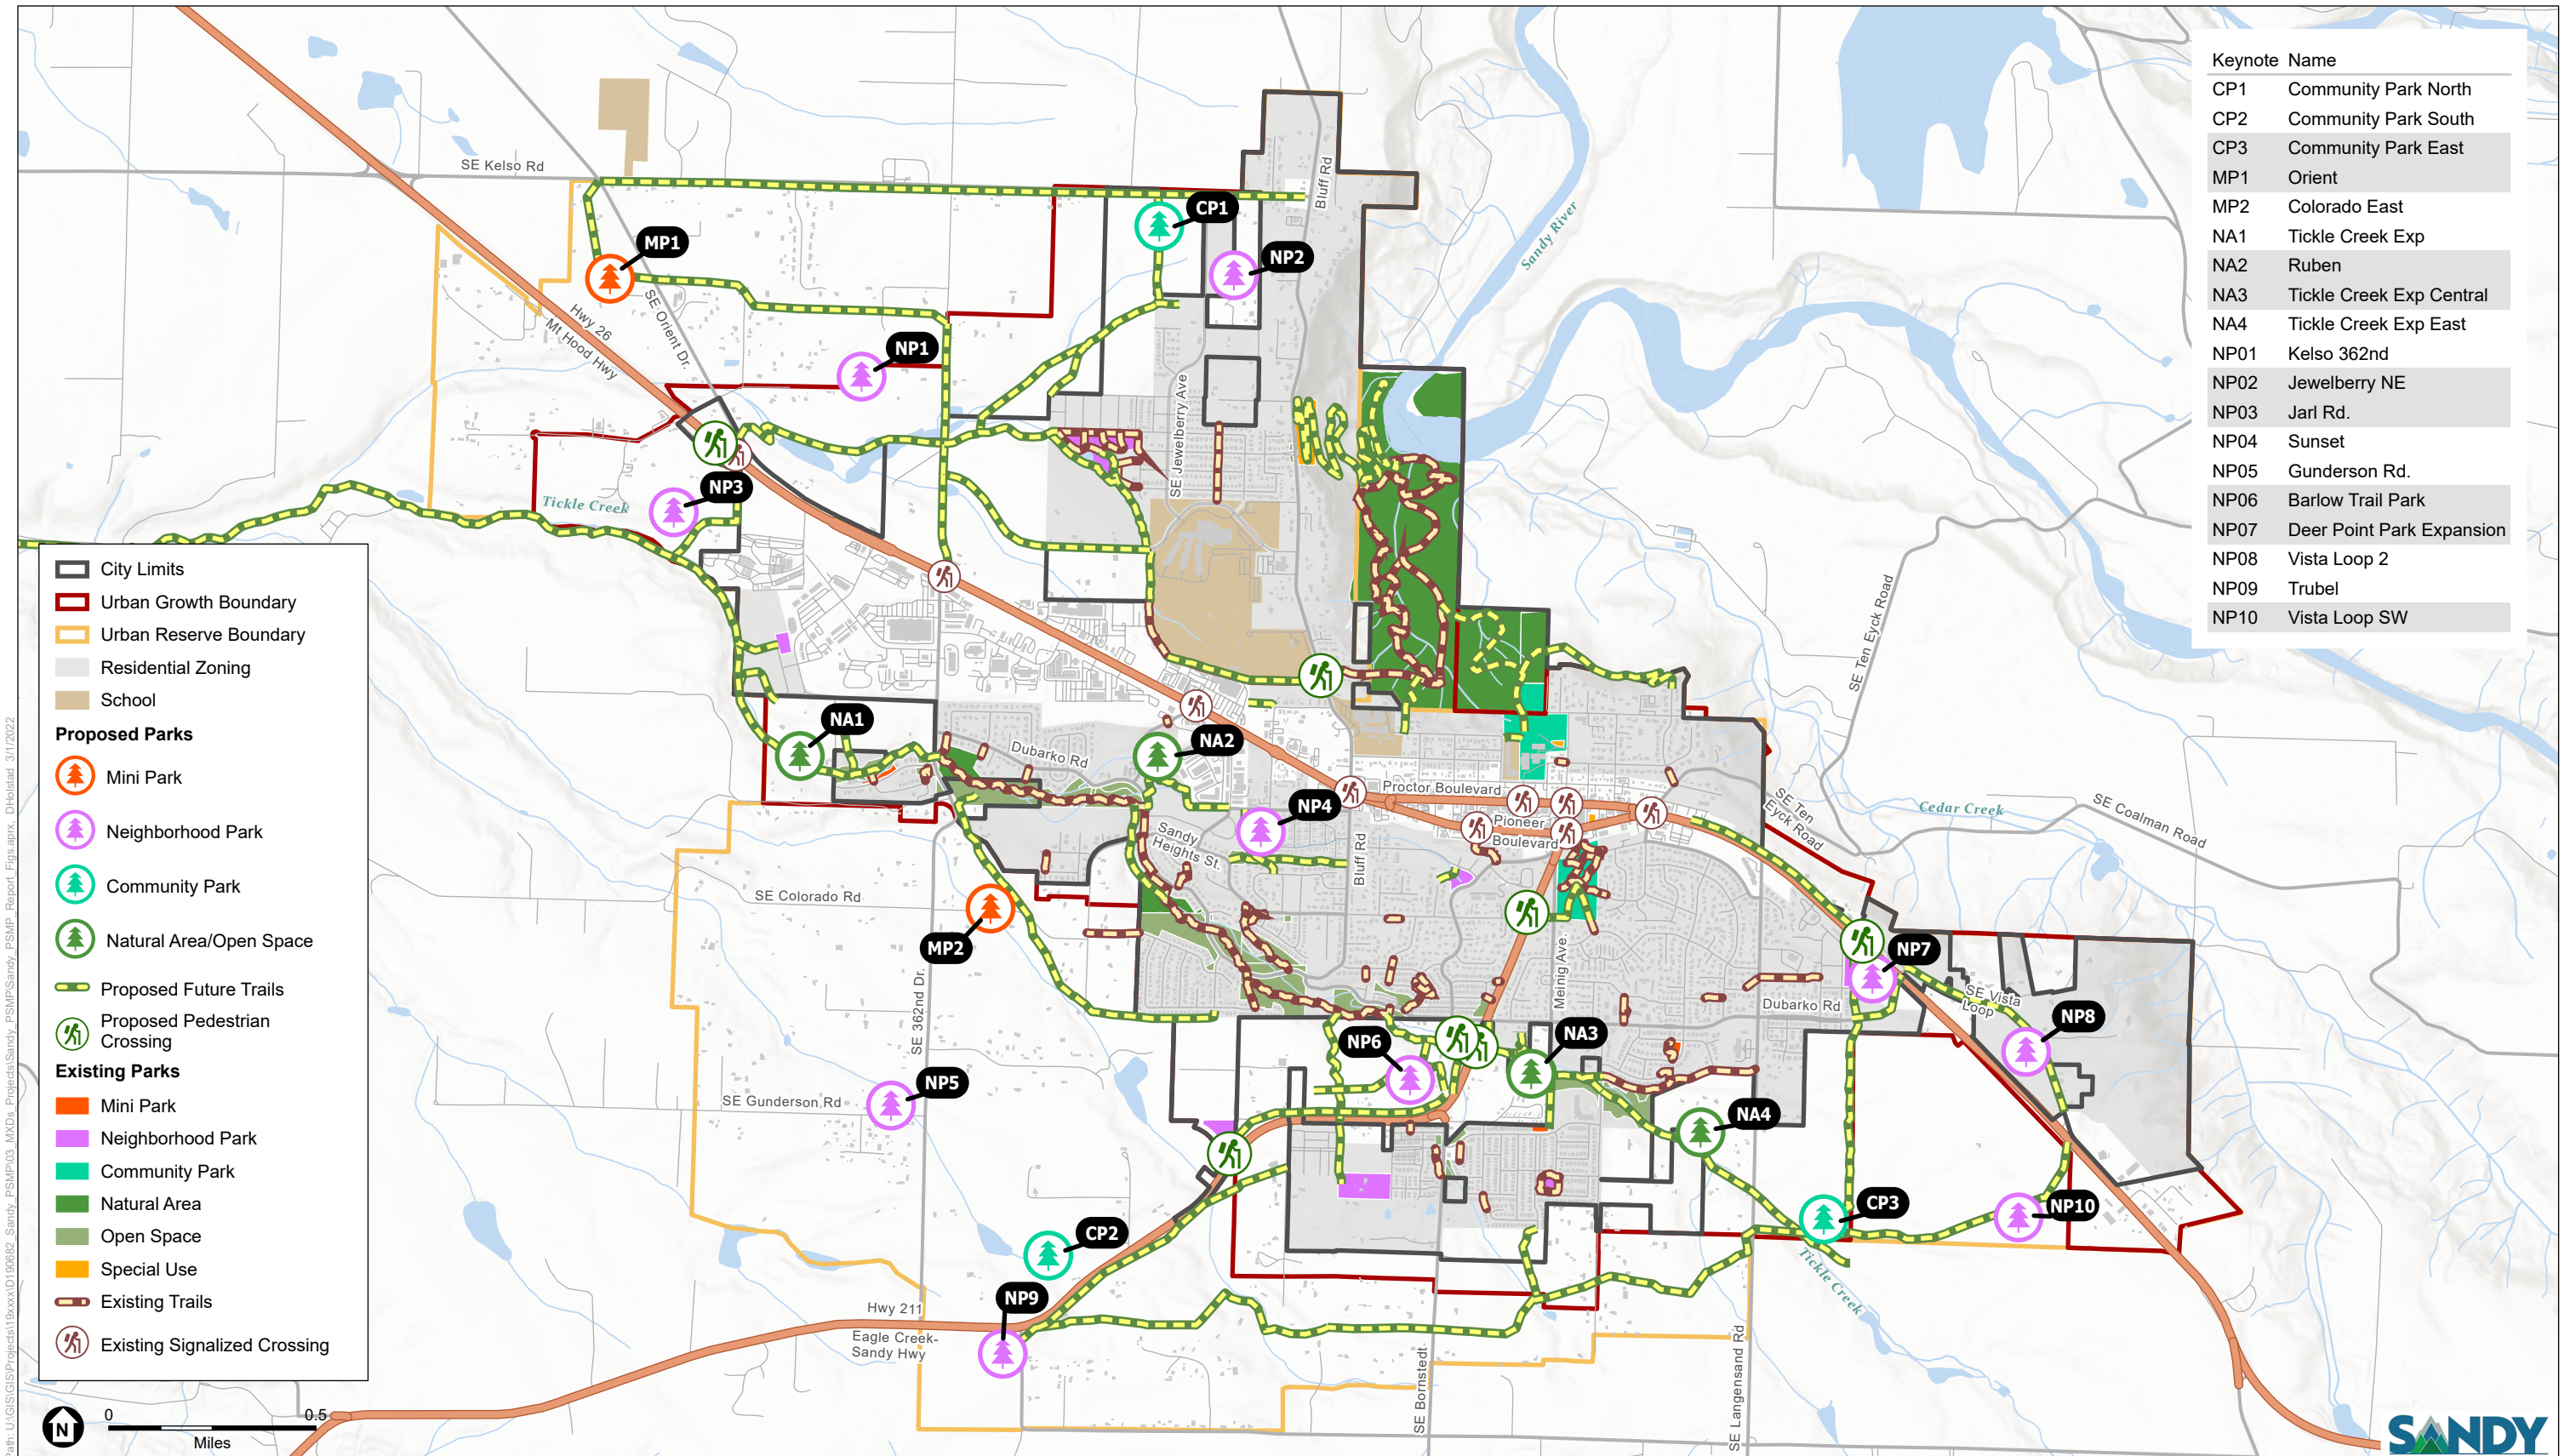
| Keynote | Name |
|---|---|
| CP1 | Community Park North |
| CP2 | Community Park South |
| CP3 | Community Park East |
| MP1 | Orient |
| MP2 | Colorado East |
| NA1 | Tickle Creek Exp |
| NA2 | Ruben |
| NA3 | Tickle Creek Exp Central |
| NA4 | Tickle Creek Exp East |
| NP01 | Kelso 362nd |
| NP02 | Jewelberry NE |
| NP03 | Jarl Rd. |
| NP04 | Sunset |
| NP05 | Gunderson Rd. |
| NP06 | Barlow Trail Park |
| NP07 | Deer Point Park Expansion |
| NP08 | Vista Loop 2 |
| NP09 | Trubel |
| NP10 | Vista Loop SW |

City Limits
Urban Growth Boundary
Urban Reserve Boundary
Residential Zoning
School
Proposed Parks
Mini Park
Neighborhood Park
Community Park
Natural Area/Open Space
Proposed Future Trails
Proposed Pedestrian Crossing
Existing Parks
Mini Park
Neighborhood Park
Community Park
Natural Area
Open Space
Special Use
Existing Trails
Existing Signalized Crossing

0 0.5
Miles

SE Kelso Rd
MP1
CP1
NP2
NP1
NP3
Hwy 26
Mt Hood Hwy
SE Orient Dr.
Tickle Creek
SE Jewelberry Ave
Bluff Rd
Sandy River
NA1
NA2
Dubarko Rd
NP4
Sandy Heights St.
Proctor Boulevard
Pioneer Boulevard
Bluff Rd
SE Colorado Rd
MP2
SE 362nd Dr.
NP5
SE Gunderson Rd
NP6
NA3
NA4
Meinig Ave.
Dubarko Rd
NP7
NP8
SE Vista Loop
SE Ten Eyck Road
SE Ten Eyck Road
Cedar Creek
SE Coalman Road
CP2
NP9
Hwy 211
Eagle Creek-Sandy Hwy
SE Bornstedt
SE Langensand Rd
CP3
NP10
Tickle Creek
SANDY
N